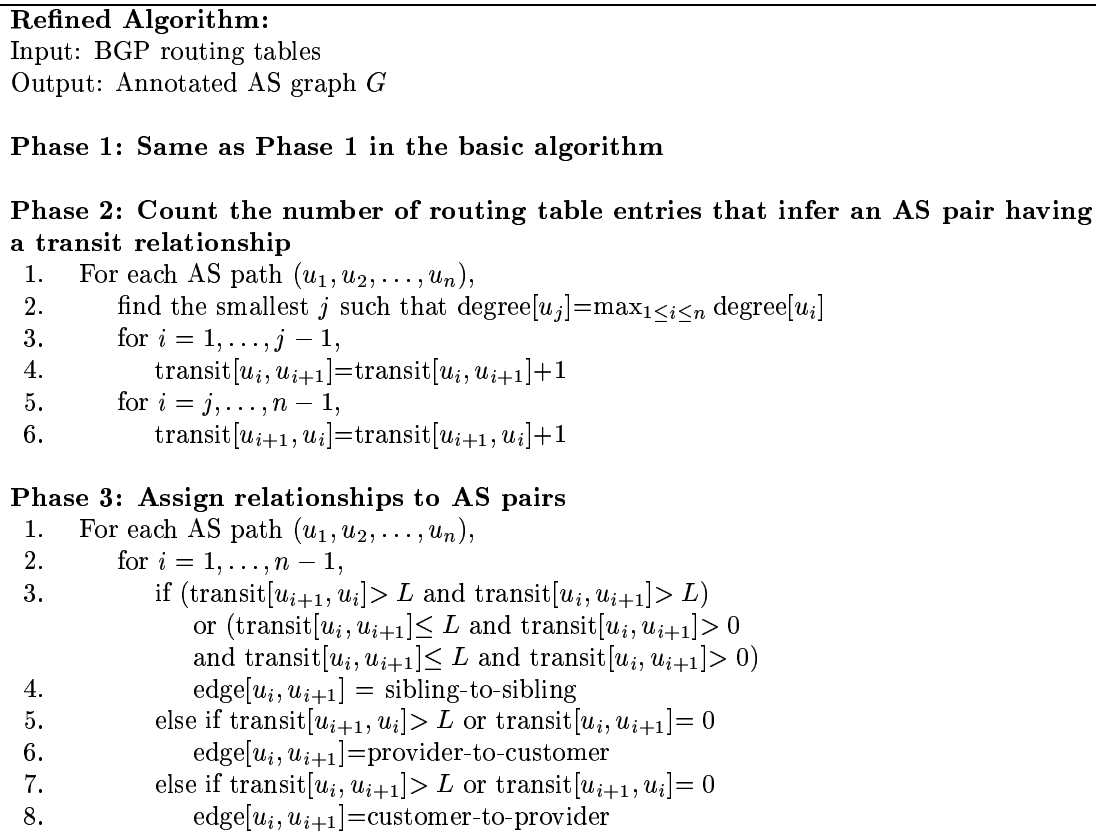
**Refined Algorithm:**
Input: BGP routing tables
Output: Annotated AS graph $G$

**Phase 1: Same as Phase 1 in the basic algorithm**

**Phase 2: Count the number of routing table entries that infer an AS pair having a transit relationship**
1. For each AS path $(u_1, u_2, \ldots, u_n)$,
2. find the smallest $j$ such that degree$[u_j]$=$\max_{1 \leq i \leq n}$ degree$[u_i]$
3. for $i = 1, \ldots, j-1$,
4. transit$[u_i, u_{i+1}]$=transit$[u_i, u_{i+1}]$+1
5. for $i = j, \ldots, n-1$,
6. transit$[u_{i+1}, u_i]$=transit$[u_{i+1}, u_i]$+1

**Phase 3: Assign relationships to AS pairs**
1. For each AS path $(u_1, u_2, \ldots, u_n)$,
2. for $i = 1, \ldots, n-1$,
3. if (transit$[u_{i+1}, u_i]$> $L$ and transit$[u_i, u_{i+1}]$> $L$)
or (transit$[u_i, u_{i+1}]$≤ $L$ and transit$[u_i, u_{i+1}]$> 0
and transit$[u_i, u_{i+1}]$≤ $L$ and transit$[u_i, u_{i+1}]$> 0)
4. edge$[u_i, u_{i+1}]$ = sibling-to-sibling
5. else if transit$[u_{i+1}, u_i]$> $L$ or transit$[u_i, u_{i+1}]$= 0
6. edge$[u_i, u_{i+1}]$=provider-to-customer
7. else if transit$[u_i, u_{i+1}]$> $L$ or transit$[u_{i+1}, u_i]$= 0
8. edge$[u_i, u_{i+1}]$=customer-to-provider